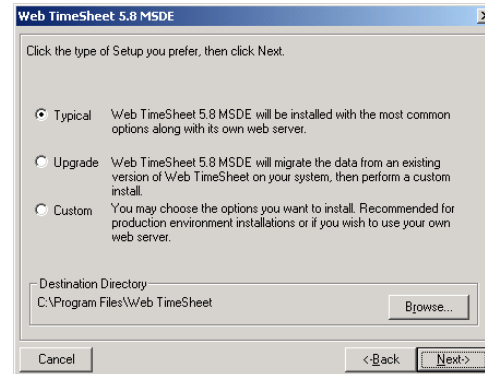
Web TimeSheet 5.8 MSDE

Click the type of Setup you prefer, then click Next.

Typical Web TimeSheet 5.8 MSDE will be installed with the most common options along with its own web server.

Upgrade Web TimeSheet 5.8 MSDE will migrate the data from an existing version of Web TimeSheet on your system, then perform a custom install.

Custom You may choose the options you want to install. Recommended for production environment installations or if you wish to use your own web server.

Destination Directory
C:\Program Files\Web TimeSheet

Browse...

Cancel

<Back

Next>